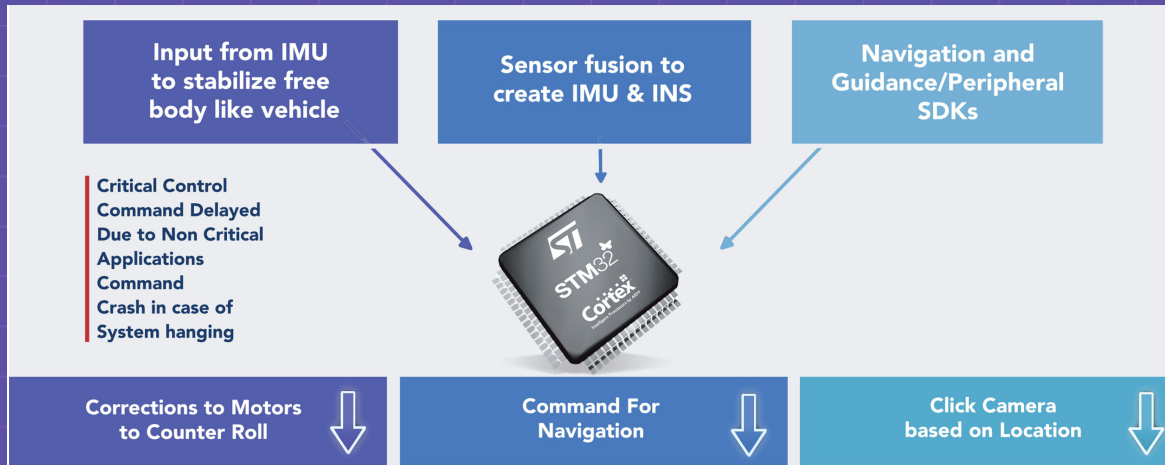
Input from IMU to stabilize free body like vehicle

Sensor fusion to create IMU & INS

Navigation and Guidance/Peripheral SDKs

Critical Control Command Delayed Due to Non Critical Applications Command Crash in case of System hanging

ST

STM32

Cortex

Corrections to Motors to Counter Roll

Command For Navigation

Click Camera based on Location